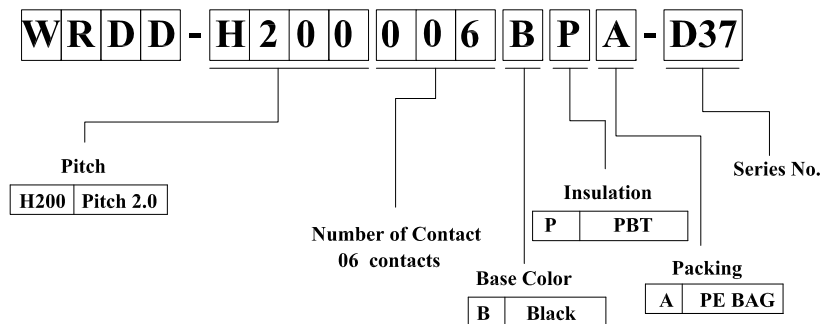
W R D D - H 2 0 0 0 0 6 B P A - D37

Pitch

| H200 | Pitch 2.0 |
|---|---|

Number of Contact
06 contacts

Base Color

| B | Black |
|---|---|

Insulation

| P | PBT |
|---|---|

Packing

| A | PE BAG |
|---|---|

Series No.